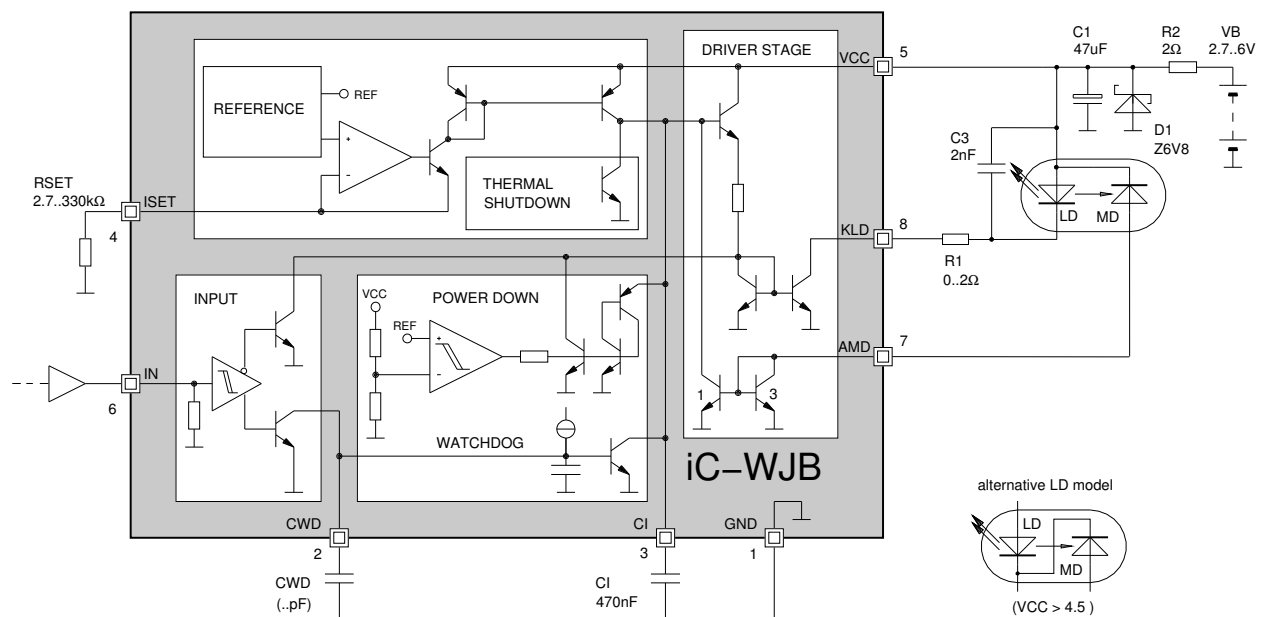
REFERENCE
REF
+
-
THERMAL SHUTDOWN
DRIVER STAGE
VCC
5
C1
47uF
R2
2Ω
VB
2.7..6V
C3
2nF
D1
Z6V8
LD
MD
RSET
2.7..330kΩ
ISET
4
KLD
8
R1
0..2Ω
INPUT
POWER DOWN
VCC
REF
+
-
AMD
7
IN
6
1
3
WATCHDOG
iC−WJB
alternative LD model
LD
MD
(VCC > 4.5 )
CWD
2
CWD
(..pF)
CI
3
CI
470nF
GND
1